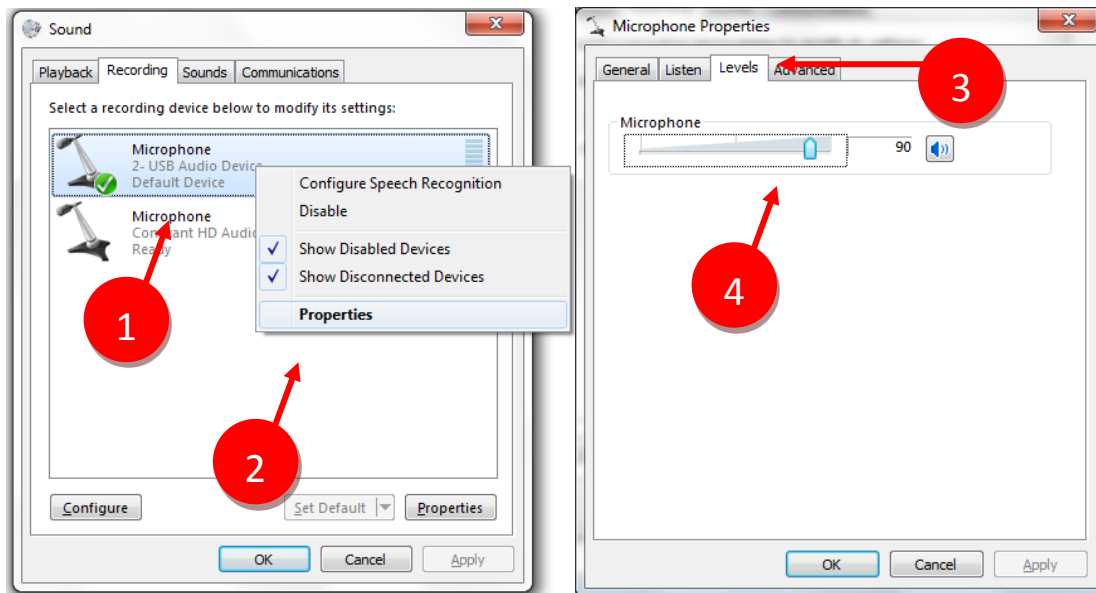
Sound

Playback Recording Sounds Communications

Select a recording device below to modify its settings:

Microphone
2- USB Audio Device
Default Device

Microphone
Conexant HD Audio
Ready

Configure Speech Recognition
Disable
Show Disabled Devices
Show Disconnected Devices
Properties

1

2

Configure Set Default Properties

OK Cancel Apply

Microphone Properties

General Listen Levels Advanced

3

Microphone

90

4

OK Cancel Apply